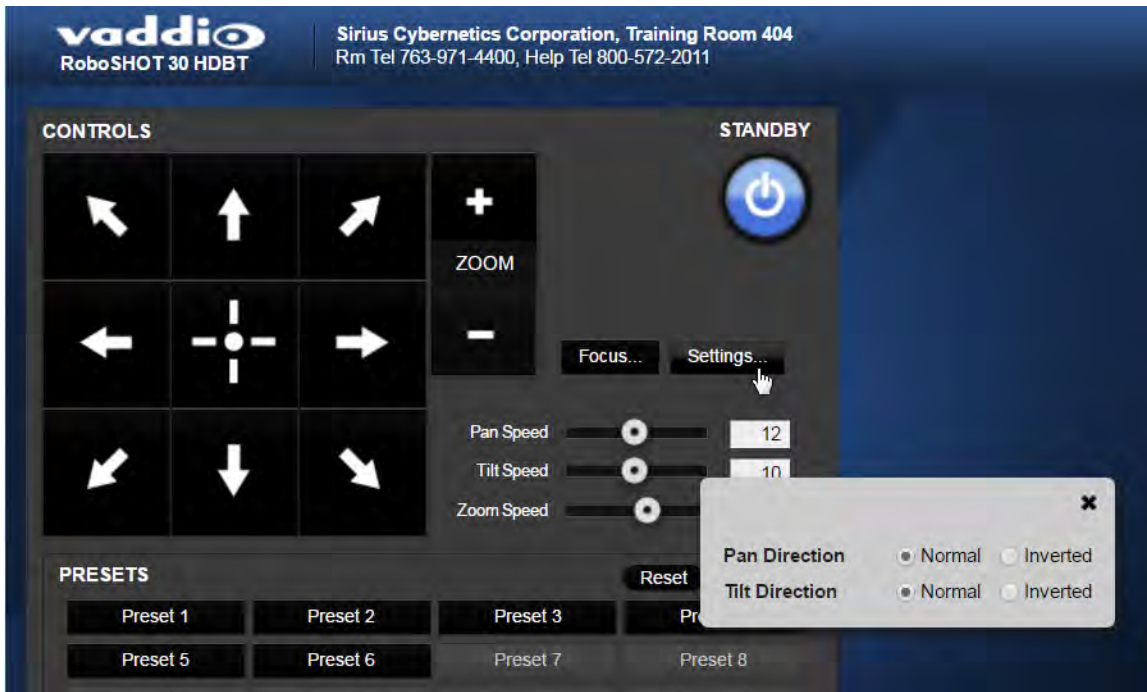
vaddio
RoboSHOT 30 HDBT

Sirius Cybernetics Corporation, Training Room 404
Rm Tel 763-971-4400, Help Tel 800-572-2011

CONTROLS

STANDBY

+
ZOOM
−

Focus...
Settings...

Pan Speed 12
Tilt Speed 10
Zoom Speed

✖
Pan Direction Normal Inverted
Tilt Direction Normal Inverted

PRESETS
Reset

Preset 1
Preset 2
Preset 3
Pr
Preset 5
Preset 6
Preset 7
Preset 8